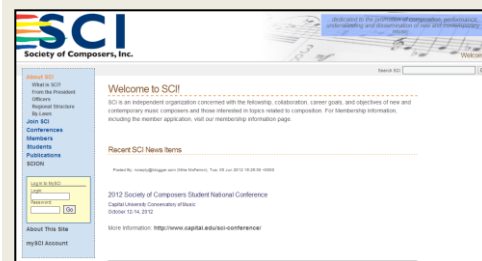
SCI
Society of Composers, Inc.

dedicated to the promotion of composition, performance, understanding and dissemination of new and contemporary music

Welcome

Search SCI

About SCI
What is SCI?
From the President
Officers
Regional Structure
By-Laws
Join SCI
Conferences
Members
Students
Publications
SCION

Log in to mySCI
Login
Password
Go

About This Site

mySCI Account

Welcome to SCI!

SCI is an independent organization concerned with the fellowship, collaboration, career goals, and objectives of new and contemporary music composers and those interested in topics related to composition. For Membership Information, including the member application, visit our membership information page.

Recent SCI News Items

Posted By: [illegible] Tue, 05 Jun 2012 16:28:58 -0000

2012 Society of Composers Student National Conference
Capital University Conservatory of Music
October 12-14, 2012

More information: http://www.capital.edu/sci-conference